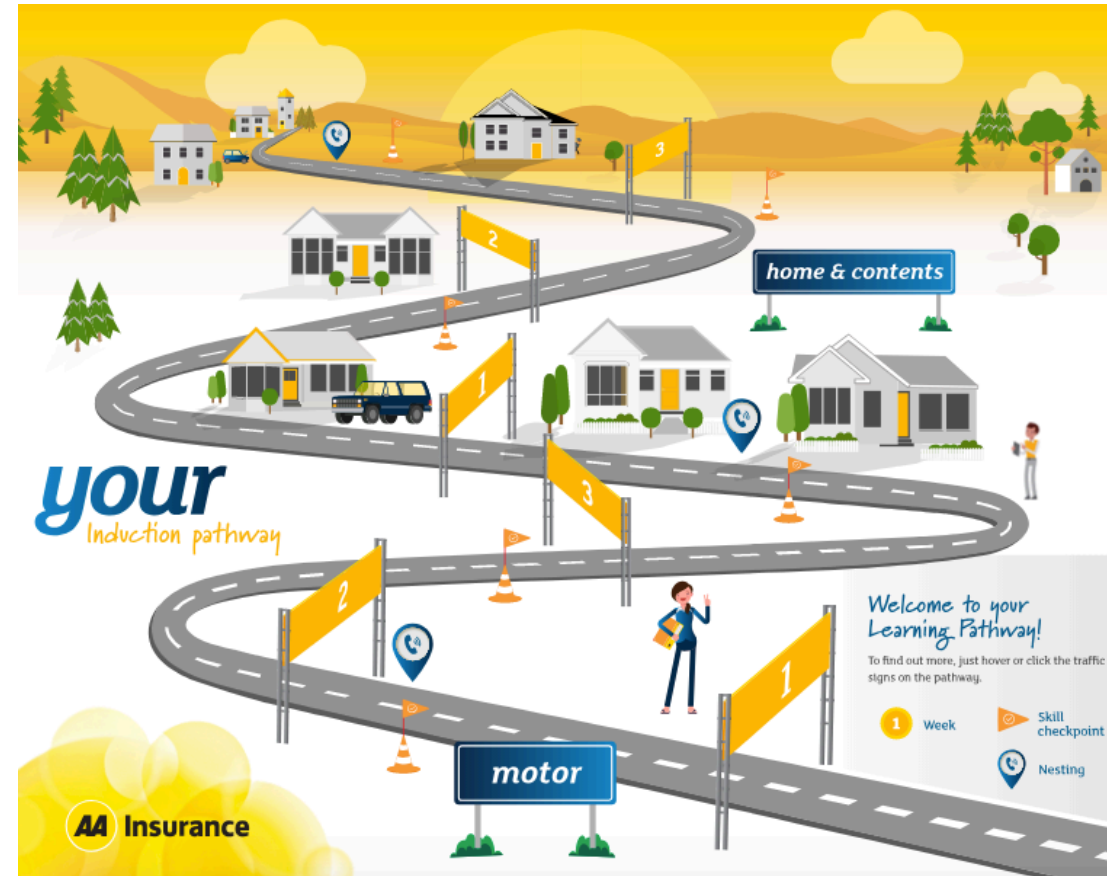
3

2

home & contents

1

3

your
Induction pathway

2

Welcome to your Learning Pathway!

To find out more, just hover or click the traffic signs on the pathway.

1

1 Week

Skill checkpoint

Nesting

motor

AA Insurance